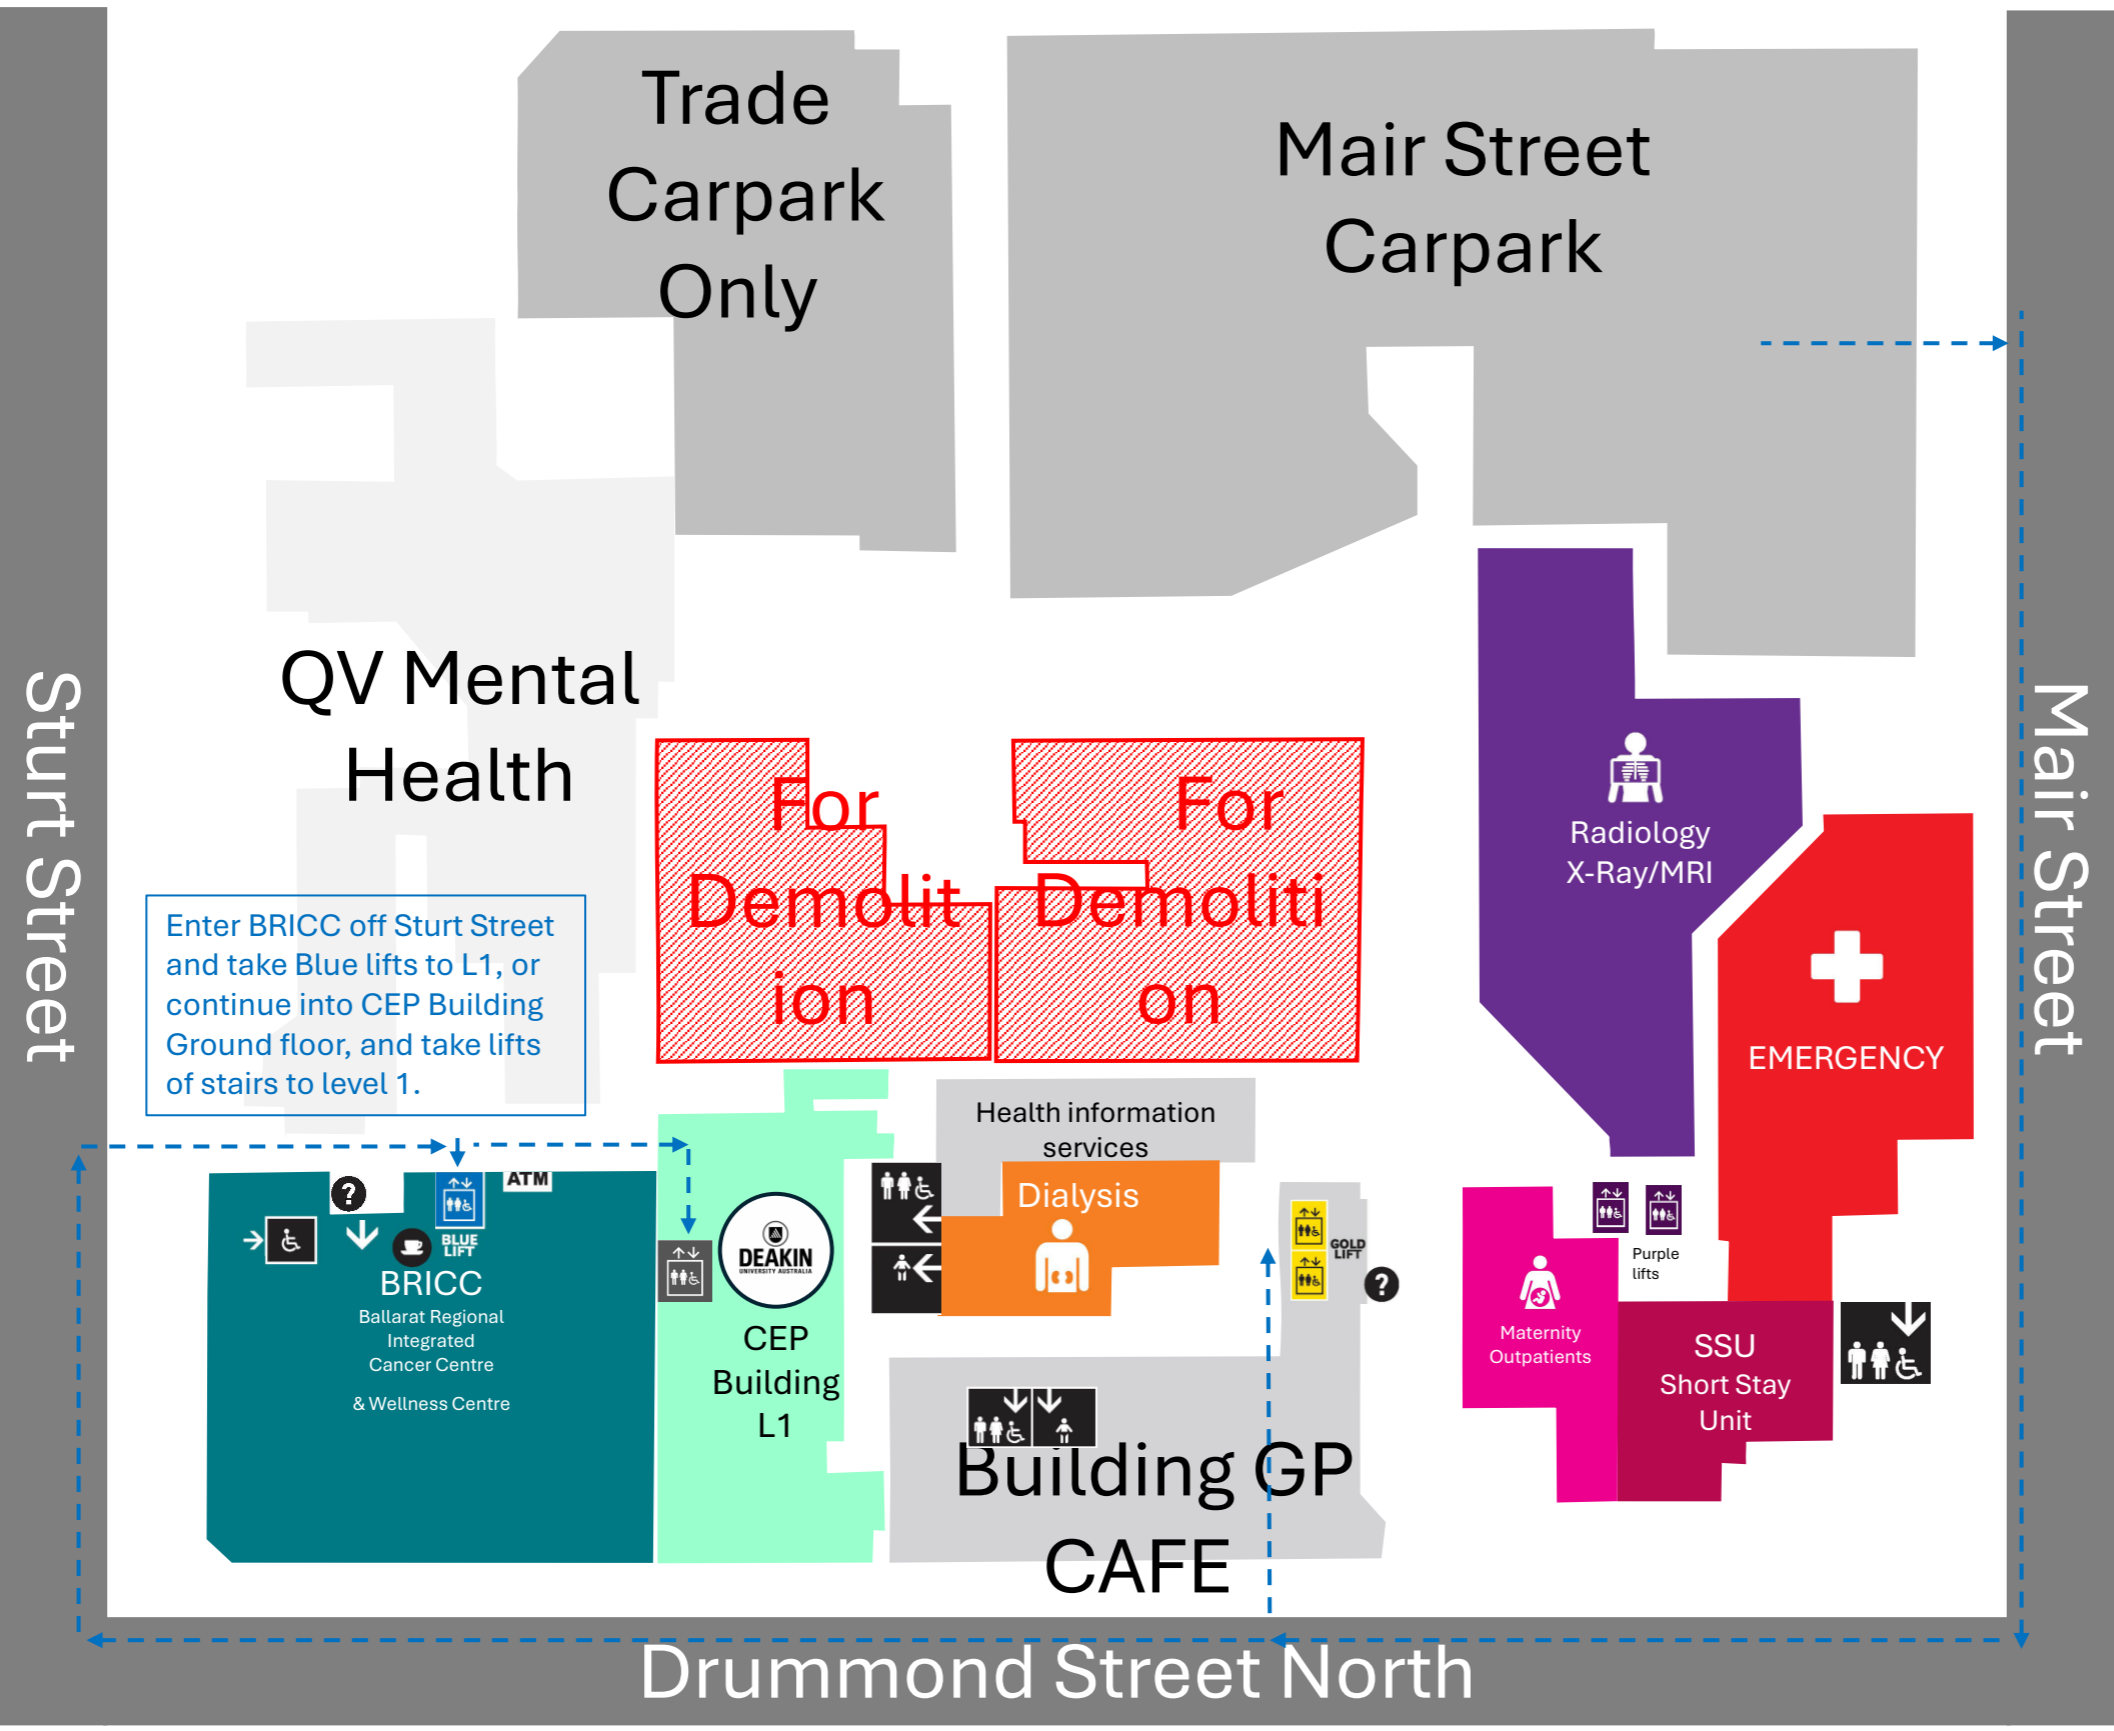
Trade Carpark Only

Mair Street Carpark

Sturt Street

Mair Street

QV Mental Health

For Demolition

For Demolition

Radiology X-Ray/MRI

EMERGENCY

Enter BRICC off Sturt Street and take Blue lifts to L1, or continue into CEP Building Ground floor, and take lifts of stairs to level 1.

Health information services

Dialysis

ATM

BLUE LIFT

BRICC
Ballarat Regional Integrated Cancer Centre
& Wellness Centre

DEAKIN UNIVERSITY AUSTRALIA

CEP Building L1

GOLD LIFT

Purple lifts

Maternity Outpatients

SSU Short Stay Unit

Building GP CAFE

Drummond Street North